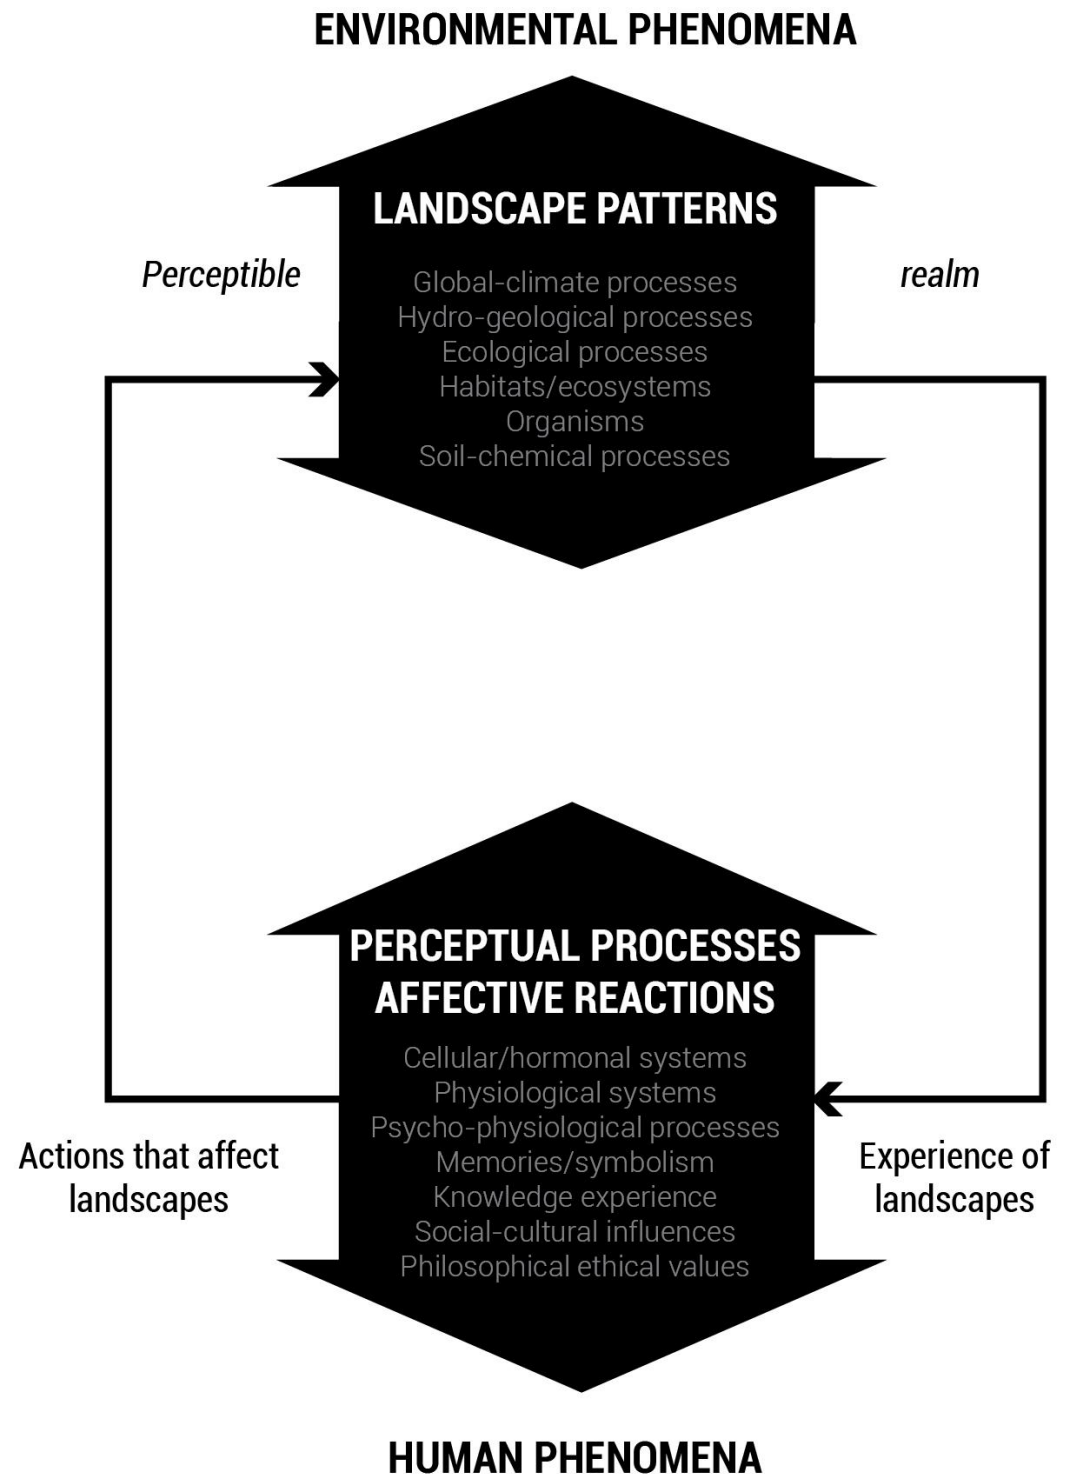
ENVIRONMENTAL PHENOMENA

LANDSCAPE PATTERNS

Perceptible

realm

Global-climate processes
Hydro-geological processes
Ecological processes
Habitats/ecosystems
Organisms
Soil-chemical processes

PERCEPTUAL PROCESSES
AFFECTIVE REACTIONS

Cellular/hormonal systems
Physiological systems
Psycho-physiological processes
Memories/symbolism
Knowledge experience
Social-cultural influences
Philosophical ethical values

Actions that affect landscapes

Experience of landscapes

HUMAN PHENOMENA